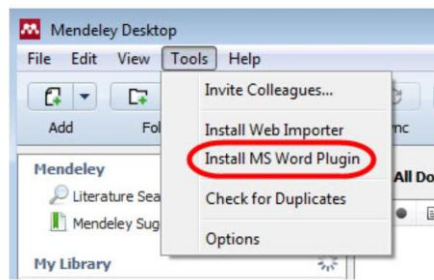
Mendeley Desktop

File Edit View Tools Help

Add

Fo

nc

Invite Colleagues...

Install Web Importer

Install MS Word Plugin

Check for Duplicates

Options

Mendeley

Literature Sea

Mendeley Sug

My Library

All Do